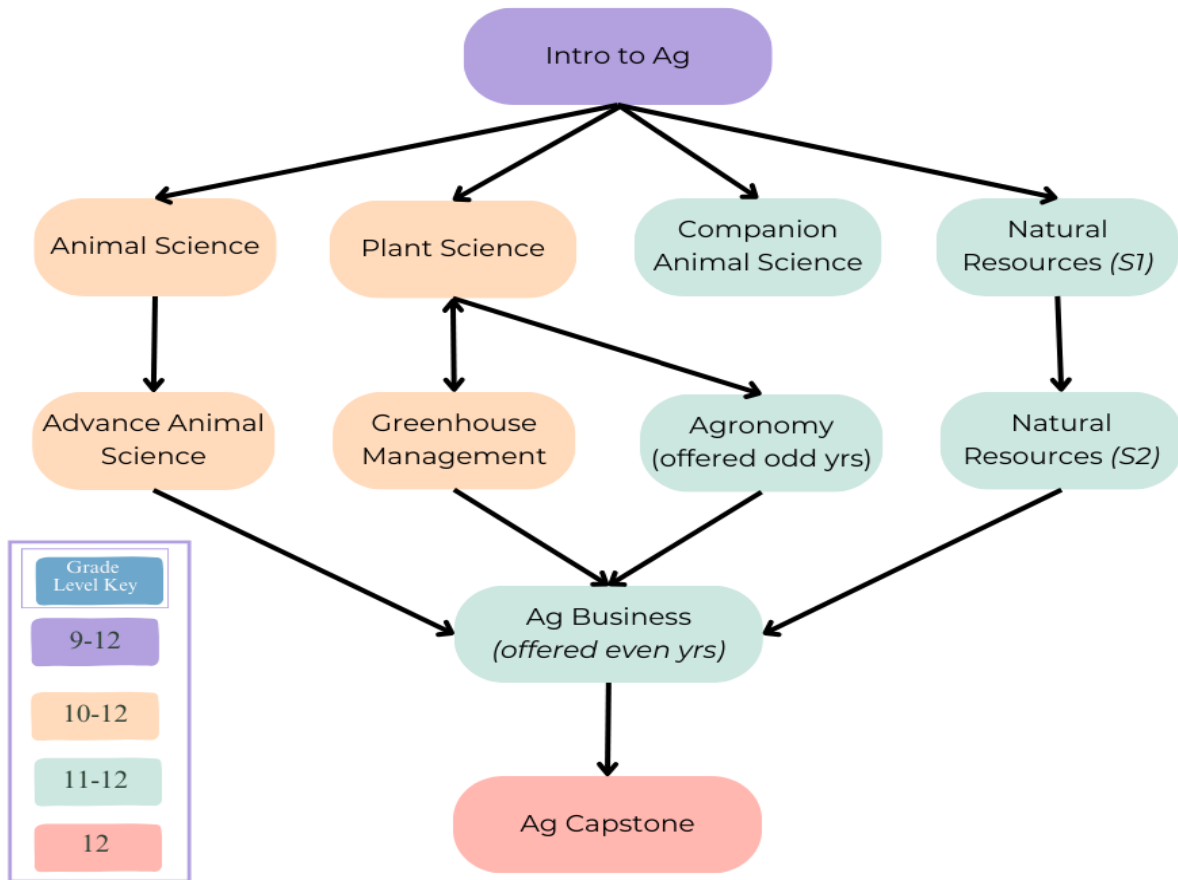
Intro to Ag

Animal Science

Plant Science

Companion Animal Science

Natural Resources *(S1)*

Advance Animal Science

Greenhouse Management

Agronomy (offered odd yrs)

Natural Resources *(S2)*

Ag Business *(offered even yrs)*

Ag Capstone

Grade Level Key

9-12

10-12

11-12

12